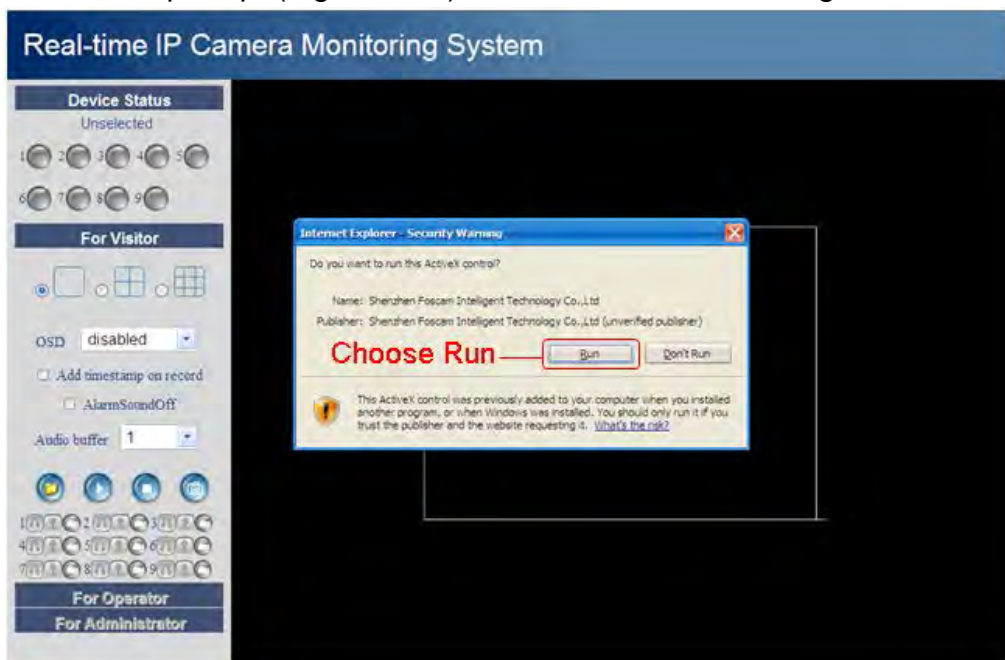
Real-time IP Camera Monitoring System

Device Status
Unselected
1 2 3 4 5
6 7 8 9

For Visitor

OSD disabled
Add timestamp on record
AlarmSoundOff
Audio buffer 1

1 2 3
4 5 6
7 8 9

For Operator
For Administrator

Internet Explorer - Security Warning
Do you want to run this ActiveX control?
Name: Shenzhen Foscam Intelligent Technology Co.,Ltd
Publisher: Shenzhen Foscam Intelligent Technology Co.,Ltd (unverified publisher)
Choose Run
Run
Don't Run
This ActiveX control was previously added to your computer when you installed another program, or when Windows was installed. You should only run it if you trust the publisher and the website requesting it. What's the risk?